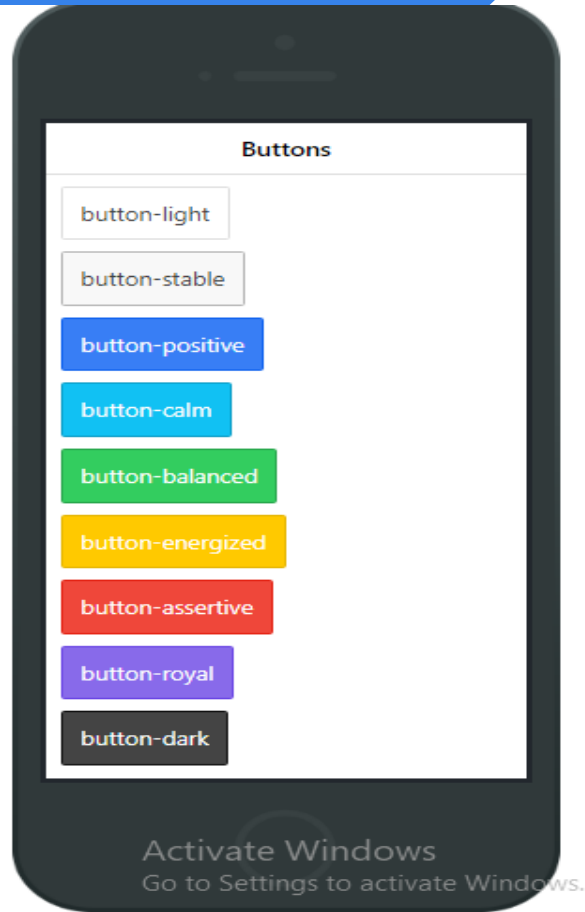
Buttons

button-light

button-stable

button-positive

button-calm

button-balanced

button-energized

button-assertive

button-royal

button-dark

Activate Windows
Go to Settings to activate Windows.